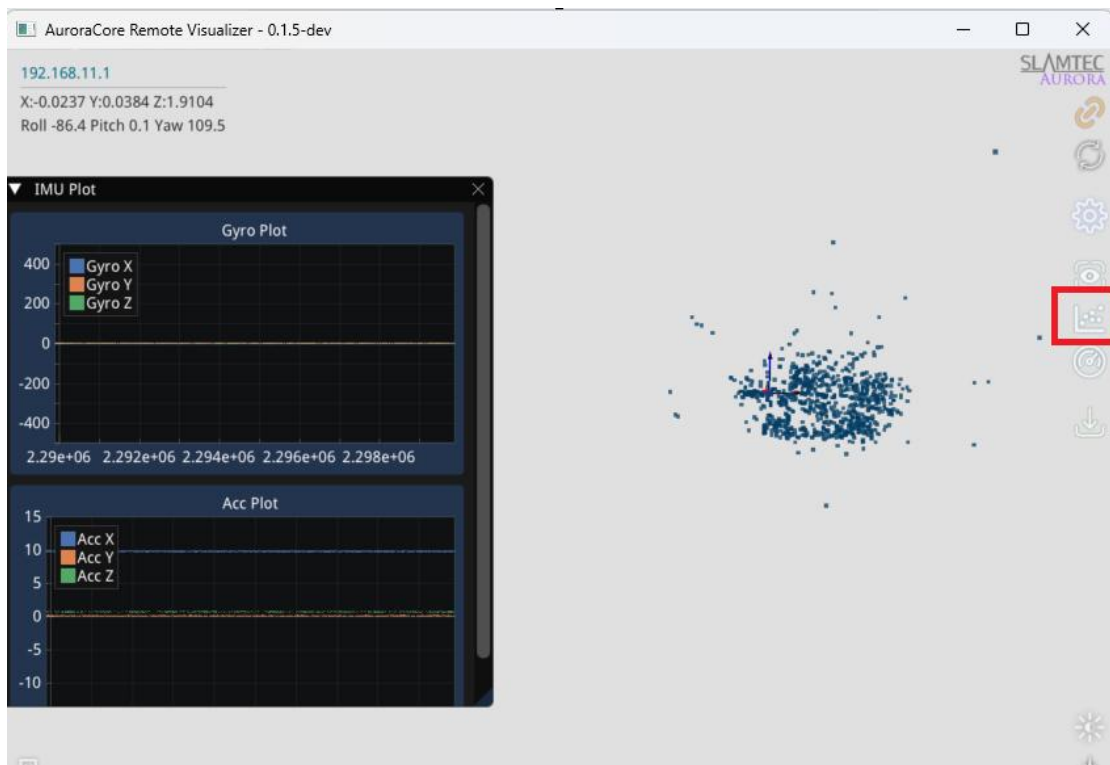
AuroraCore Remote Visualizer - 0.1.5-dev

192.168.11.1

X:-0.0237 Y:0.0384 Z:1.9104

Roll -86.4 Pitch 0.1 Yaw 109.5

SLAMTEC AURORA

IMU Plot

Gyro Plot

400
200
0
-200
-400

Gyro X
Gyro Y
Gyro Z

2.29e+06 2.292e+06 2.294e+06 2.296e+06 2.298e+06

Acc Plot

15
10
5
0
-5
-10

Acc X
Acc Y
Acc Z